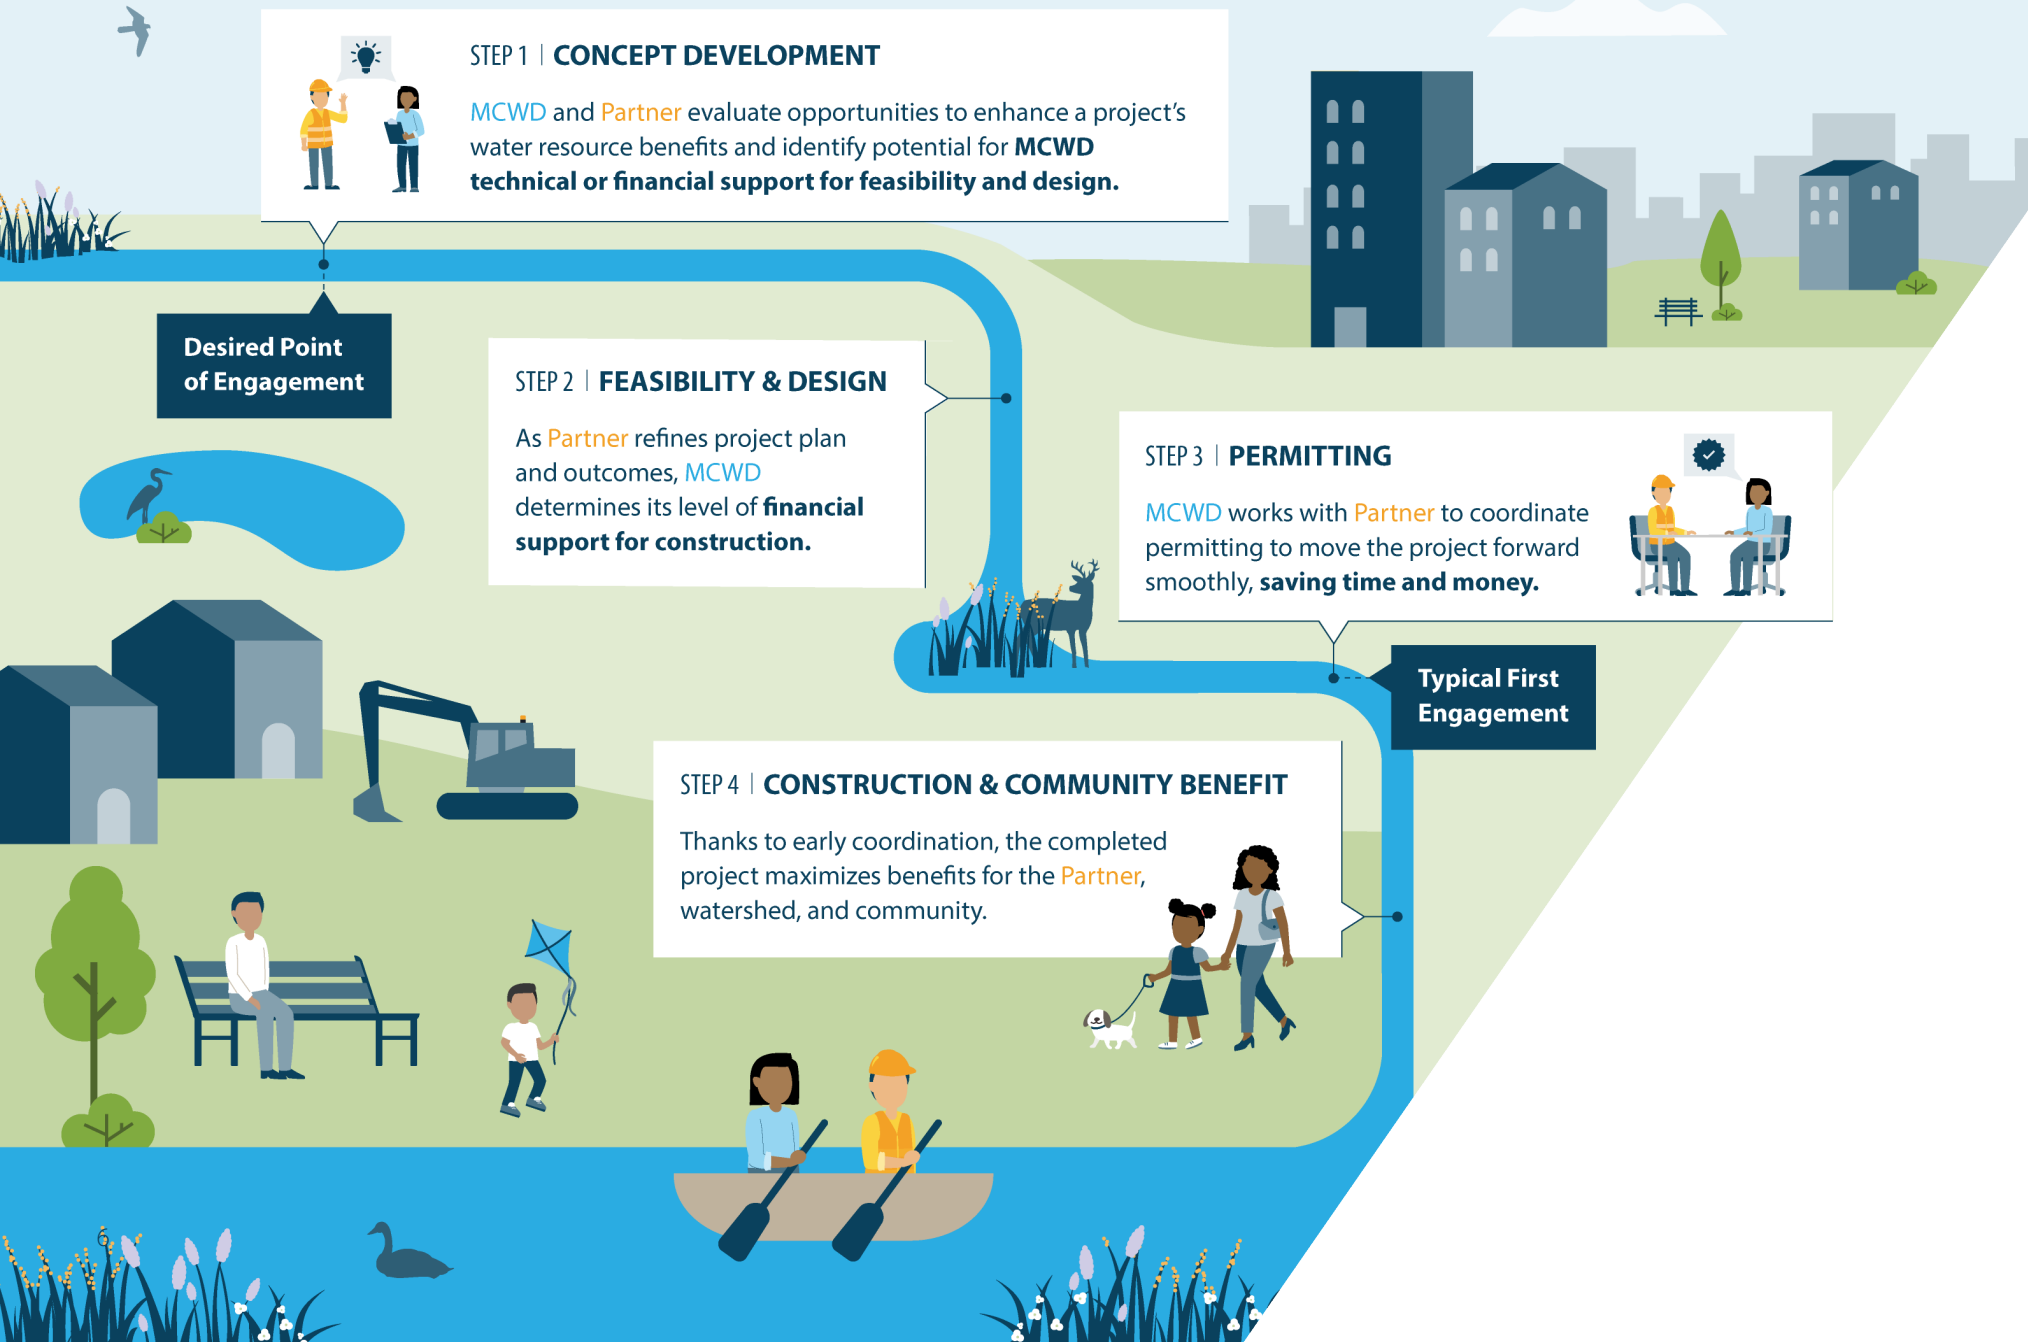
STEP 1 | CONCEPT DEVELOPMENT

MCWD and Partner evaluate opportunities to enhance a project's water resource benefits and identify potential for MCWD technical or financial support for feasibility and design.

Desired Point of Engagement

STEP 2 | FEASIBILITY & DESIGN

As Partner refines project plan and outcomes, MCWD determines its level of financial support for construction.

STEP 3 | PERMITTING

MCWD works with Partner to coordinate permitting to move the project forward smoothly, saving time and money.

Typical First Engagement

STEP 4 | CONSTRUCTION & COMMUNITY BENEFIT

Thanks to early coordination, the completed project maximizes benefits for the Partner, watershed, and community.